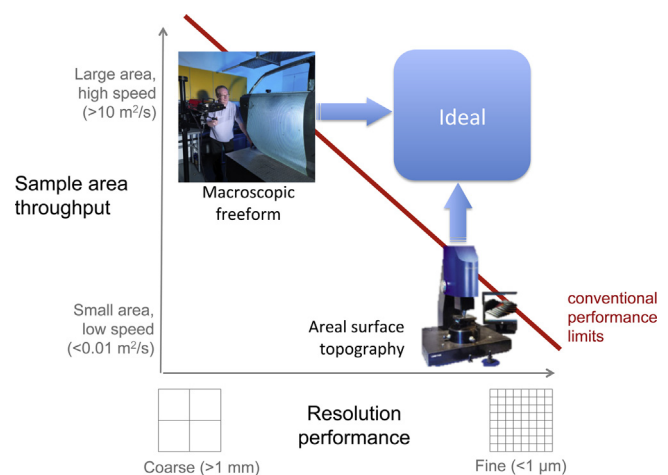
Large area, high speed (>10 m$^2$/s)

Ideal

Sample area throughput

Macroscopic freeform

Small area, low speed (<0.01 m$^2$/s)

Areal surface topography

conventional performance limits

Resolution performance

Coarse (>1 mm)

Fine (<1 µm)